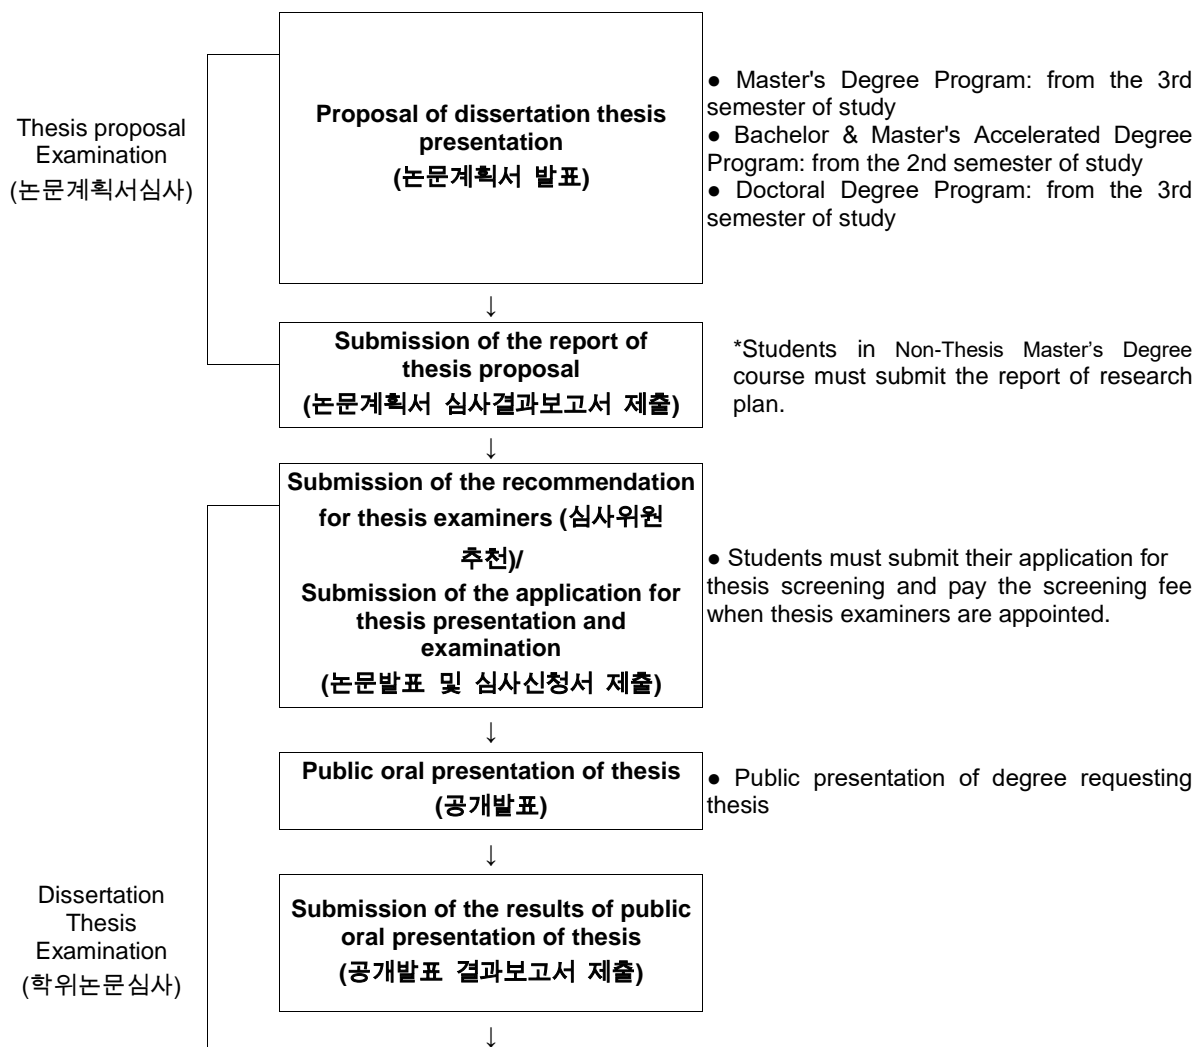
Thesis proposal Examination (논문계획서심사)

Proposal of dissertation thesis presentation (논문계획서 발표)

● Master's Degree Program: from the 3rd semester of study
● Bachelor & Master's Accelerated Degree Program: from the 2nd semester of study
● Doctoral Degree Program: from the 3rd semester of study

↓

Submission of the report of thesis proposal (논문계획서 심사결과보고서 제출)

*Students in Non-Thesis Master's Degree course must submit the report of research plan.

↓

Submission of the recommendation for thesis examiners (심사위원 추천)/
Submission of the application for thesis presentation and examination (논문발표 및 심사신청서 제출)

● Students must submit their application for thesis screening and pay the screening fee when thesis examiners are appointed.

↓

Public oral presentation of thesis (공개발표)

● Public presentation of degree requesting thesis

↓

Dissertation Thesis Examination (학위논문심사)

Submission of the results of public oral presentation of thesis (공개발표 결과보고서 제출)

↓